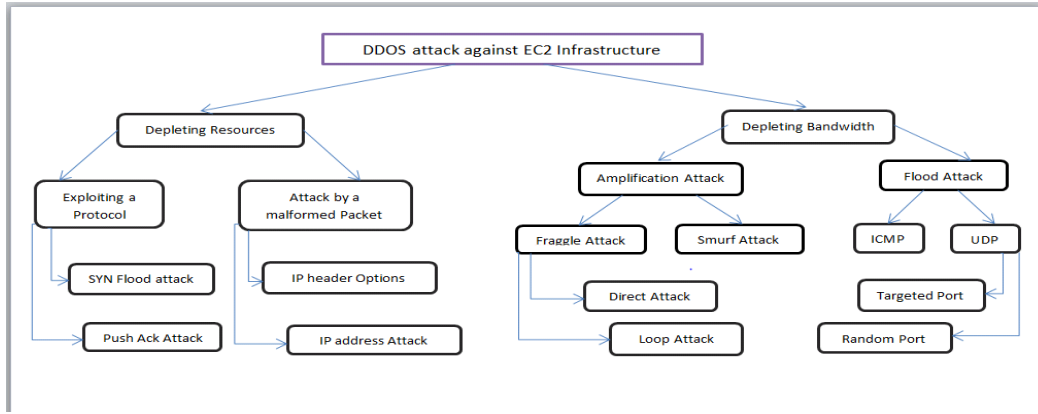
DDOS attack against EC2 Infrastructure

Depleting Resources

Depleting Bandwidth

Exploiting a Protocol

Attack by a malformed Packet

Amplification Attack

Flood Attack

SYN Flood attack

Push Ack Attack

IP header Options

IP address Attack

Fraggle Attack

Smurf Attack

Direct Attack

Loop Attack

ICMP

UDP

Targeted Port

Random Port